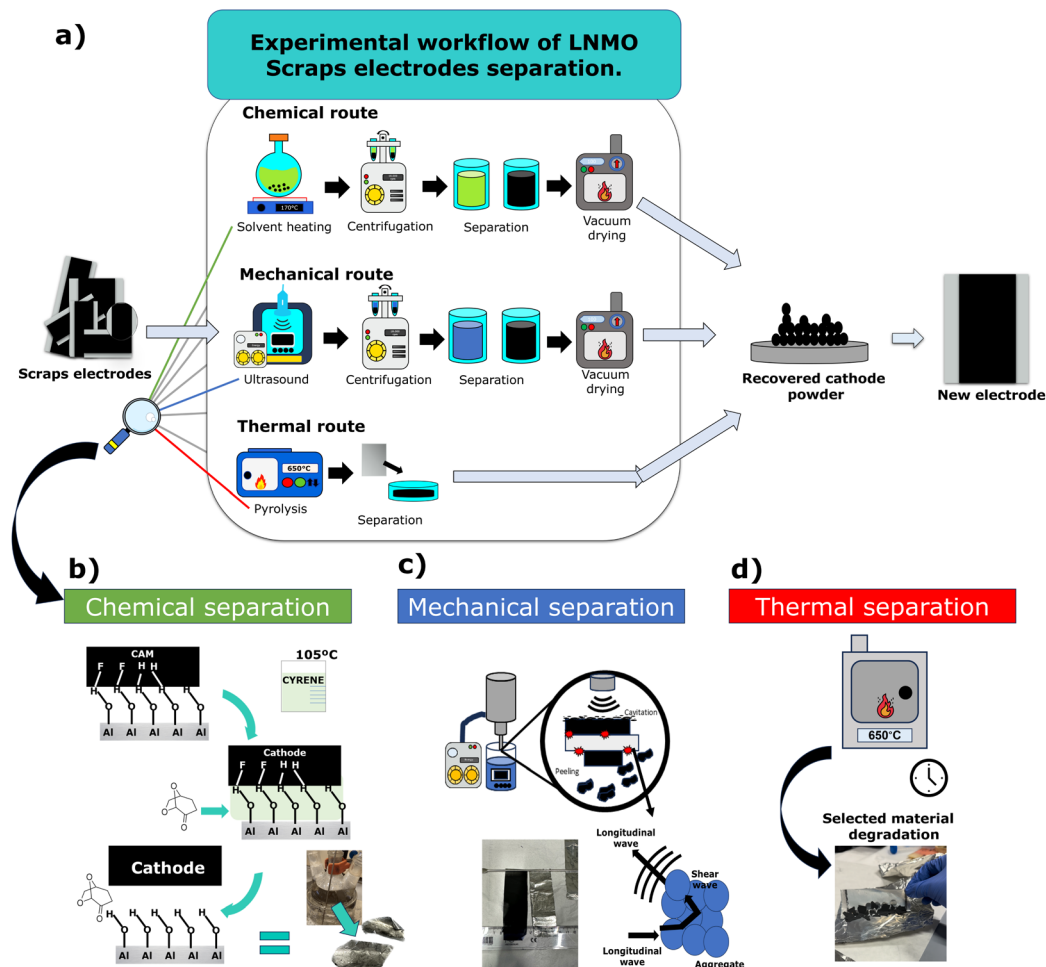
a)

Experimental workflow of LNMO Scraps electrodes separation.

Chemical route

170ºC

Solvent heating

Centrifugation

Separation

Vacuum drying

Mechanical route

Ultrasound

Centrifugation

Separation

Vacuum drying

Scraps electrodes

Thermal route

650°C

Pyrolysis

Separation

Recovered cathode powder

New electrode

b) Chemical separation

CAM

F F H H

H

Al Al Al Al Al

105ºC

CYRENE

Cathode

F F H H

Al Al Al Al Al

Cathode

H H H H H

Al Al Al Al Al

c) Mechanical separation

Cavitation

Peeling

Longitudinal wave

Shear wave

Longitudinal wave

Aggregate

d) Thermal separation

650°C

Selected material degradation